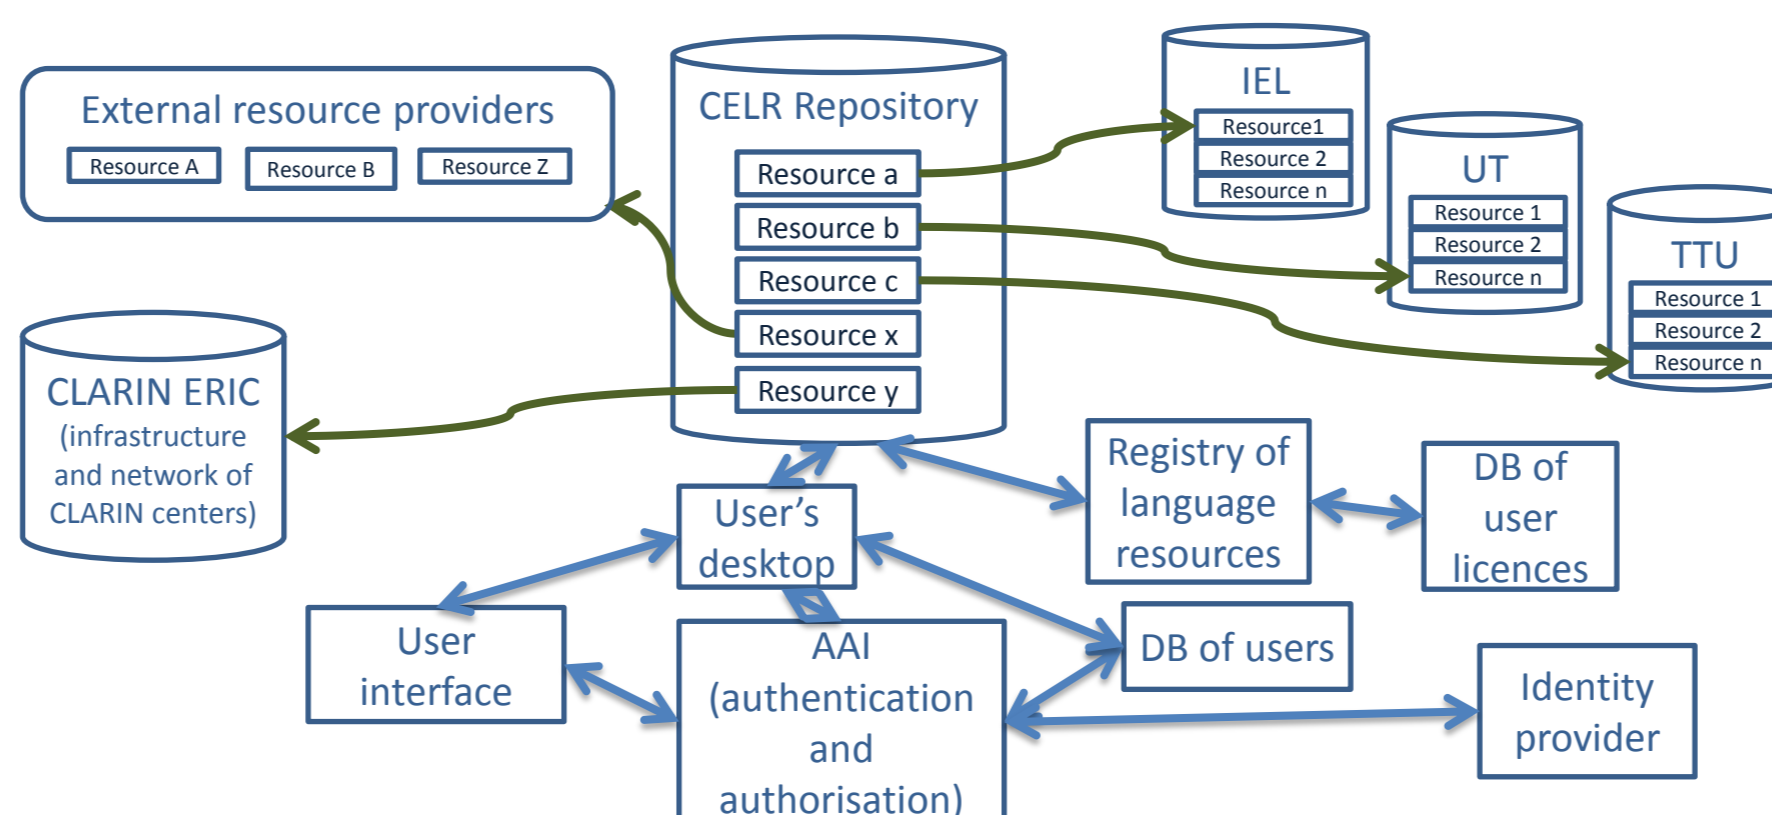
External resource providers

Resource A

Resource B

Resource Z

CELR Repository

Resource a

Resource b

Resource c

Resource x

Resource y

IEL

Resource1

Resource 2

Resource n

UT

Resource 1

Resource 2

Resource n

TTU

Resource 1

Resource 2

Resource n

CLARIN ERIC (infrastructure and network of CLARIN centers)

User's desktop

Registry of language resources

DB of user licences

User interface

AAI (authentication and authorisation)

DB of users

Identity provider